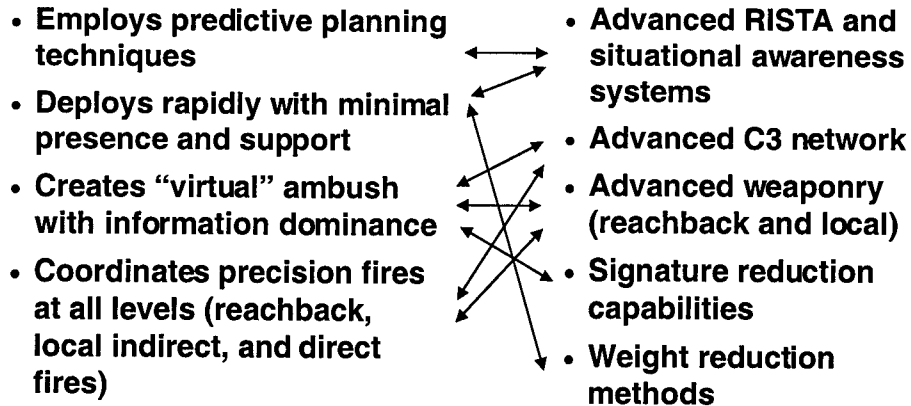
• Employs predictive planning techniques

• Deploys rapidly with minimal presence and support

• Creates “virtual” ambush with information dominance

• Coordinates precision fires at all levels (reachback, local indirect, and direct fires)

• Advanced RISTA and situational awareness systems

• Advanced C3 network

• Advanced weaponry (reachback and local)

• Signature reduction capabilities

• Weight reduction methods